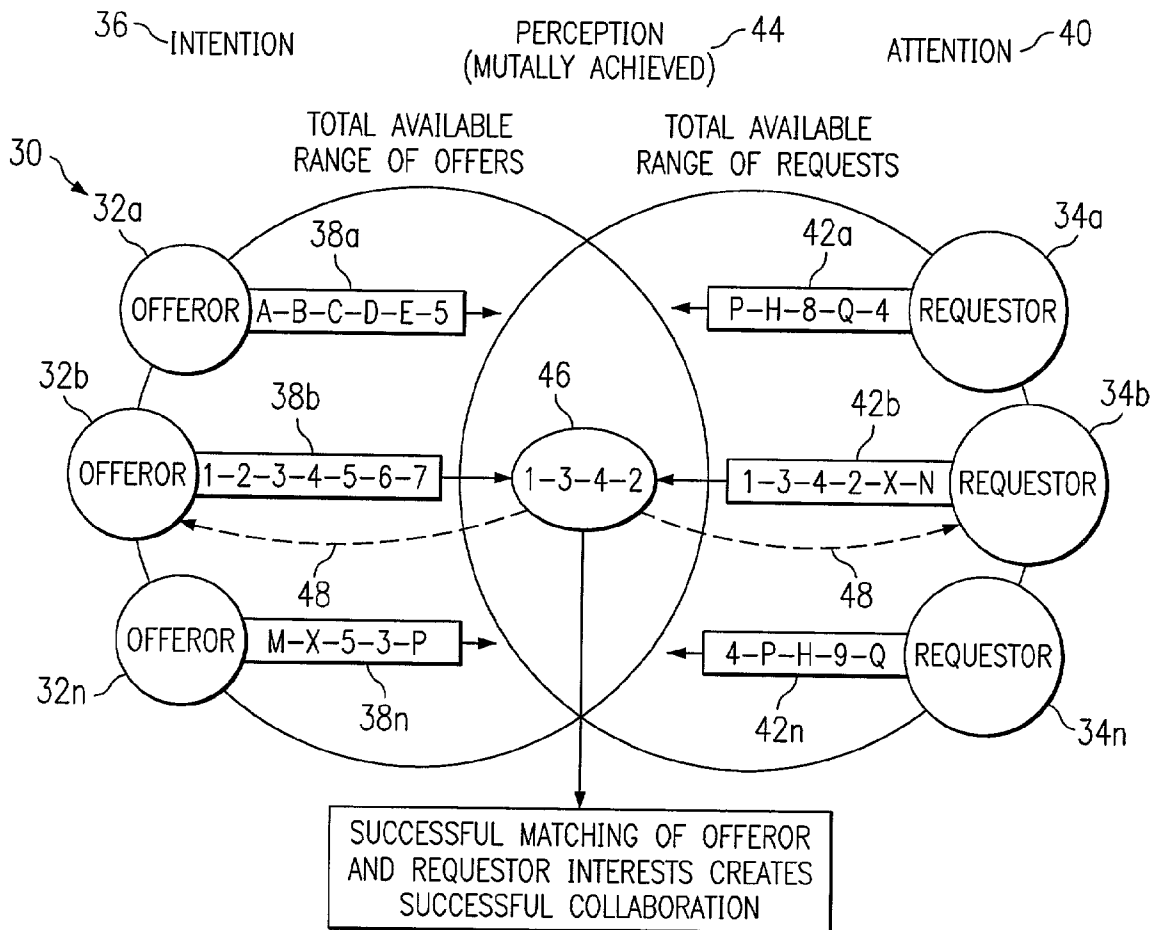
36 INTENTION

PERCEPTION (MUTALLY ACHIEVED) 44

ATTENTION 40

TOTAL AVAILABLE RANGE OF OFFERS

TOTAL AVAILABLE RANGE OF REQUESTS

30

32a

38a

42a

34a

OFFEROR

A–B–C–D–E–5

P–H–8–Q–4

REQUESTOR

32b

38b

46

42b

34b

OFFEROR

1–2–3–4–5–6–7

1–3–4–2

1–3–4–2–X–N

REQUESTOR

48

48

OFFEROR

M–X–5–3–P

4–P–H–9–Q

REQUESTOR

32n

38n

42n

34n

SUCCESSFUL MATCHING OF OFFEROR AND REQUESTOR INTERESTS CREATES SUCCESSFUL COLLABORATION